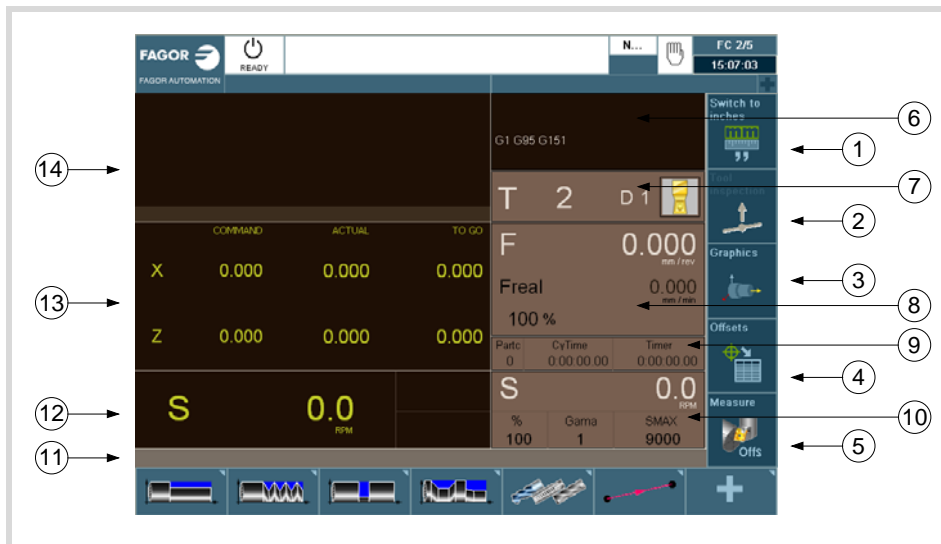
FAGOR
FAGOR AUTOMATION
READY
N...
FC 2/5
15:07:03

G1 G95 G151

T 2 D 1

COMMAND ACTUAL TO GO

X 0.000 0.000 0.000

Z 0.000 0.000 0.000

F 0.000 mm / rev
Freal 0.000 mm / min
100 %

Partc CyTime Timer
0 0:00:00:00 0:00:00:00

S 0.0 RPM

S 0.0 RPM

% Gama SMAX
100 1 9000

Switch to inches
mm
Tool inspection
Graphics
Offsets
Measure
Offs

1
2
3
4
5
6
7
8
9
10
11
12
13
14